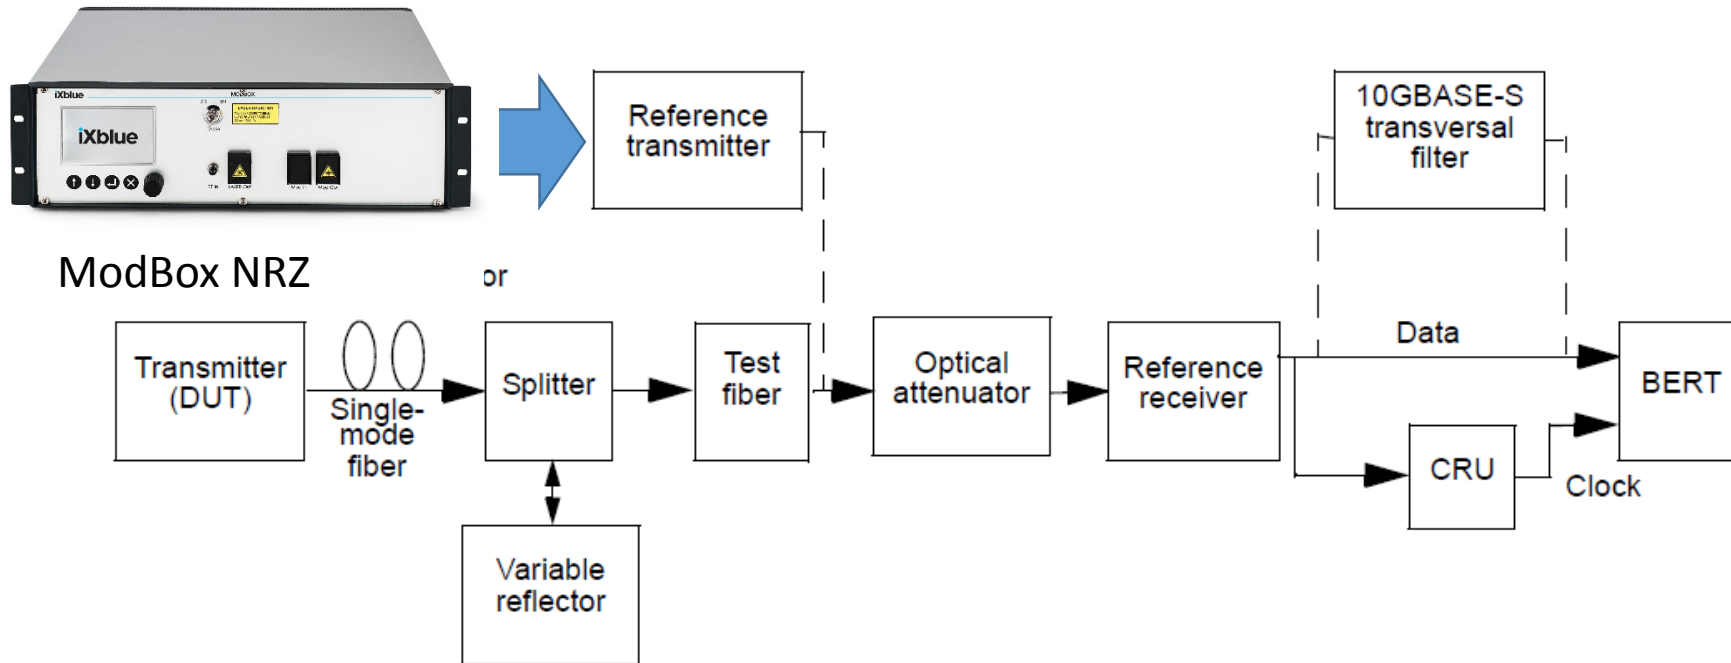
iXblue

iXblue

ModBox

ModBox NRZ

Reference transmitter

10GBASE-S transversal filter

or

Data

Transmitter (DUT)

Single-mode fiber

Splitter

Test fiber

Optical attenuator

Reference receiver

BERT

CRU

Clock

Variable reflector